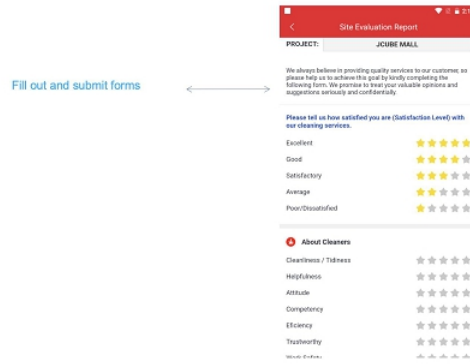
Fill out and submit forms

2:1

Site Evaluation Report

PROJECT: JCUBE MALL

We always believe in providing quality services to our customer, so please help us to achieve this goal by kindly completing the following form. We promise to treat your valuable opinions and suggestions seriously and confidentially.

Please tell us how satisfied you are (Satisfaction Level) with our cleaning services.

Excellent

Good

Satisfactory

Average

Poor/Dissatisfied

About Cleaners

Cleanliness / Tidiness

Helpfulness

Attitude

Competency

Efficiency

Trustworthy

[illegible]